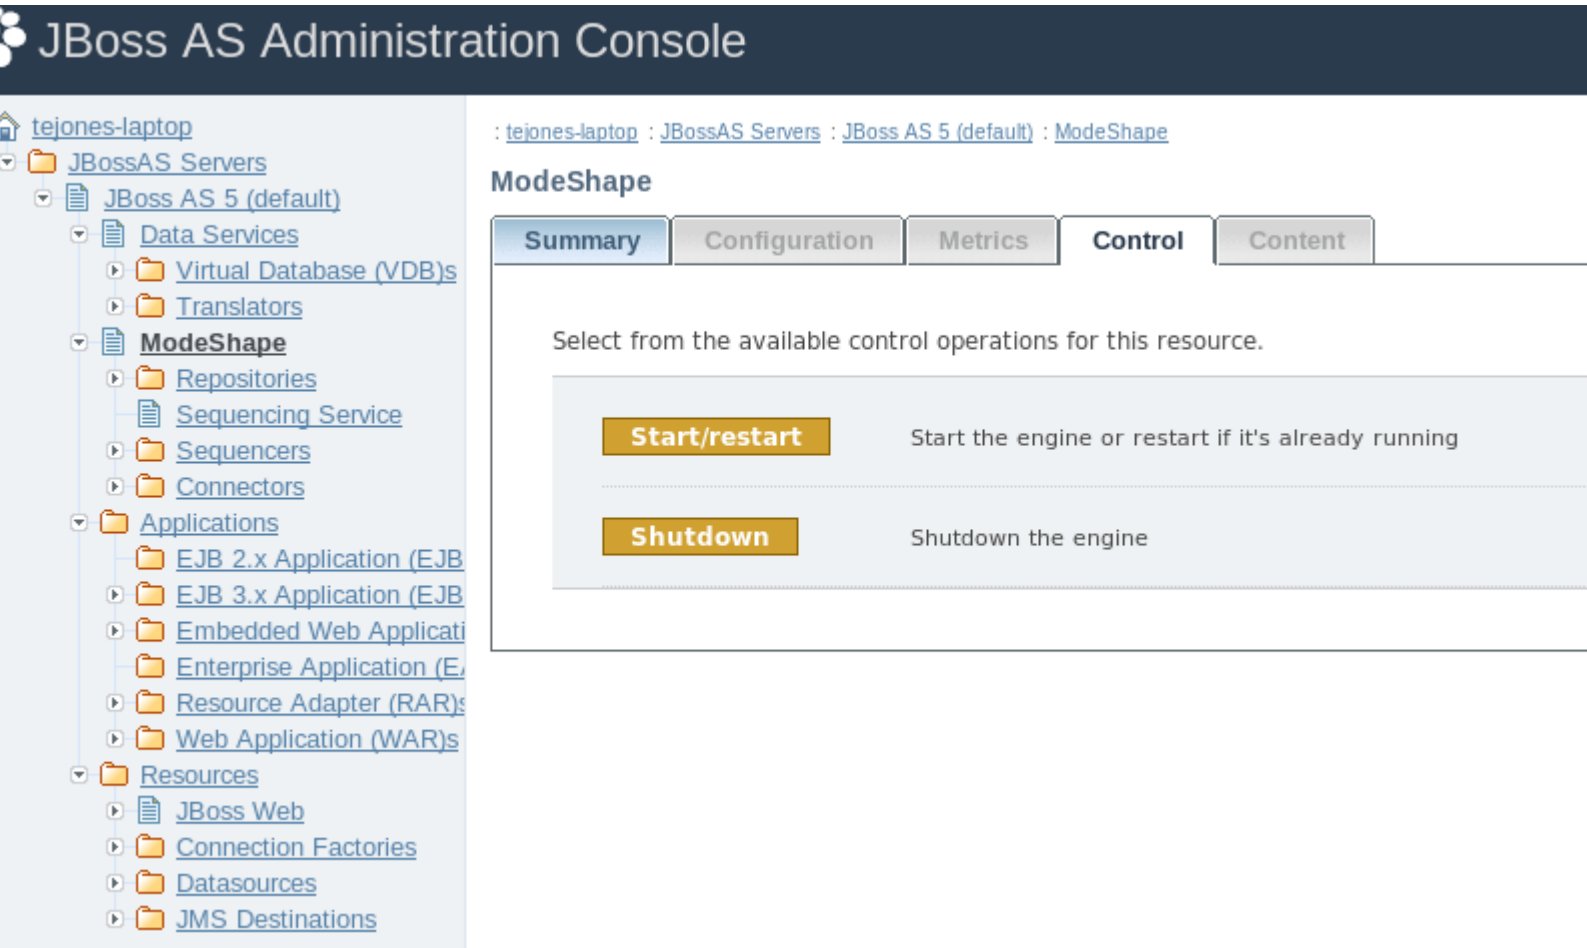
JBoss AS Administration Console

tejones-laptop
JBossAS Servers
JBoss AS 5 (default)
Data Services
Virtual Database (VDB)s
Translators
ModeShape
Repositories
Sequencing Service
Sequencers
Connectors
Applications
EJB 2.x Application (EJB
EJB 3.x Application (EJB
Embedded Web Applicati
Enterprise Application (E
Resource Adapter (RAR)s
Web Application (WAR)s
Resources
JBoss Web
Connection Factories
Datasources
JMS Destinations

: tejones-laptop : JBossAS Servers : JBoss AS 5 (default) : ModeShape

ModeShape

Summary | Configuration | Metrics | Control | Content

Select from the available control operations for this resource.

Start/restart
Start the engine or restart if it's already running

Shutdown
Shutdown the engine